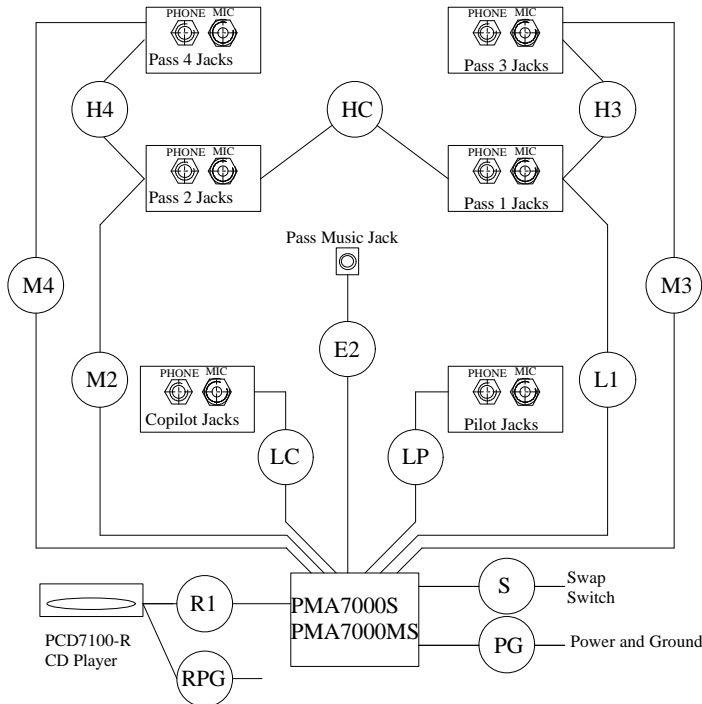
PHONE MIC
Pass 4 Jacks

PHONE MIC
Pass 3 Jacks

H4

HC

H3

PHONE MIC
Pass 2 Jacks

PHONE MIC
Pass 1 Jacks

Pass Music Jack

M4

M3

E2

M2

PHONE MIC
Copilot Jacks

PHONE MIC
Pilot Jacks

L1

LC

LP

R1

PMA7000S
PMA7000MS

S

Swap Switch

PG

Power and Ground

PCD7100-R
CD Player

RPG